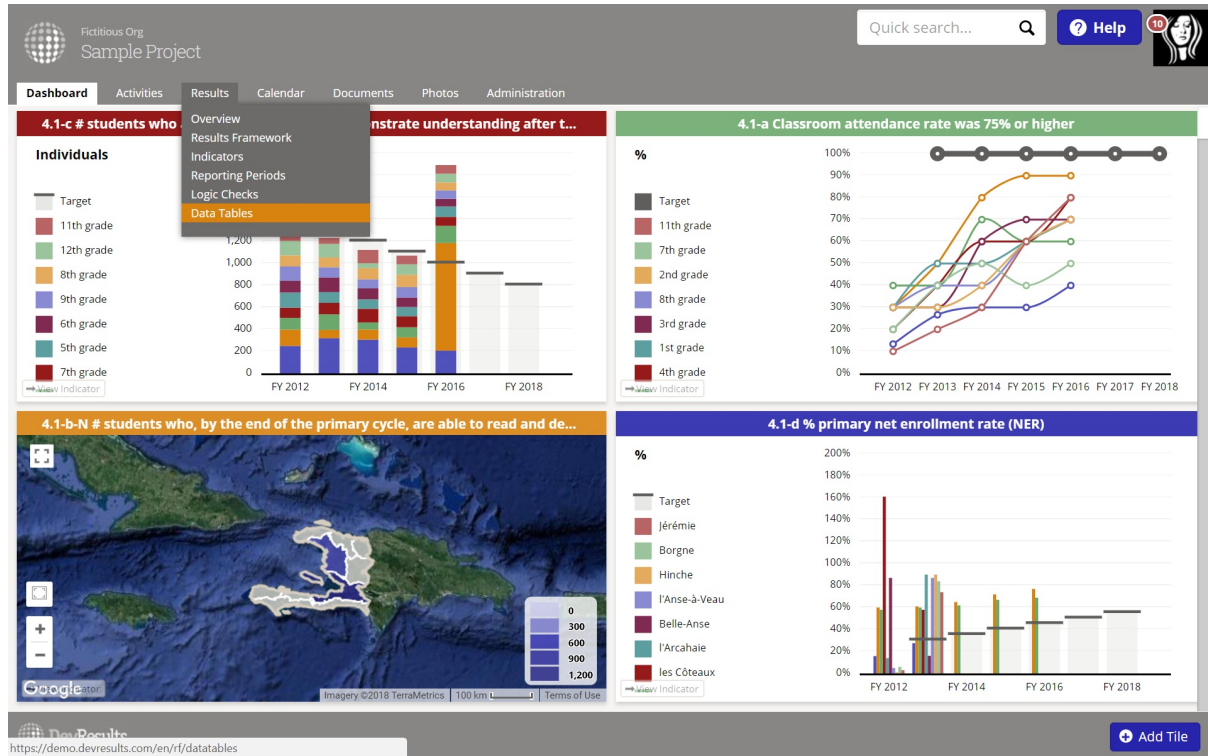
Fictitious Org
Sample Project

Quick search...

Help

10

Dashboard Activities Results Calendar Documents Photos Administration

Overview
Results Framework
Indicators
Reporting Periods
Logic Checks
Data Tables

4.1-c # students who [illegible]nstrate understanding after t...

Individuals

Target
11th grade
12th grade
8th grade
9th grade
6th grade
5th grade
7th grade

1,200
1,000
800
600
400
200
0

FY 2012 FY 2014 FY 2016 FY 2018

View Indicator

4.1-a Classroom attendance rate was 75% or higher

%

Target
11th grade
7th grade
2nd grade
8th grade
3rd grade
1st grade
4th grade

100%
90%
80%
70%
60%
50%
40%
30%
20%
10%
0%

FY 2012 FY 2013 FY 2014 FY 2015 FY 2016 FY 2017 FY 2018

View Indicator

4.1-b-N # students who, by the end of the primary cycle, are able to read and de...

0
300
600
900
1,200

Google

Imagery ©2018 TerraMetrics | 100 km | Terms of Use

4.1-d % primary net enrollment rate (NER)

%

Target
Jérémie
Borgne
Hinche
l'Anse-à-Veau
Belle-Anse
l'Arcahaie
les Côteaux

200%
180%
160%
140%
120%
100%
80%
60%
40%
20%
0%

FY 2012 FY 2014 FY 2016 FY 2018

View Indicator

DevResults

https://demo.devresults.com/en/rf/datatables

Add Tile